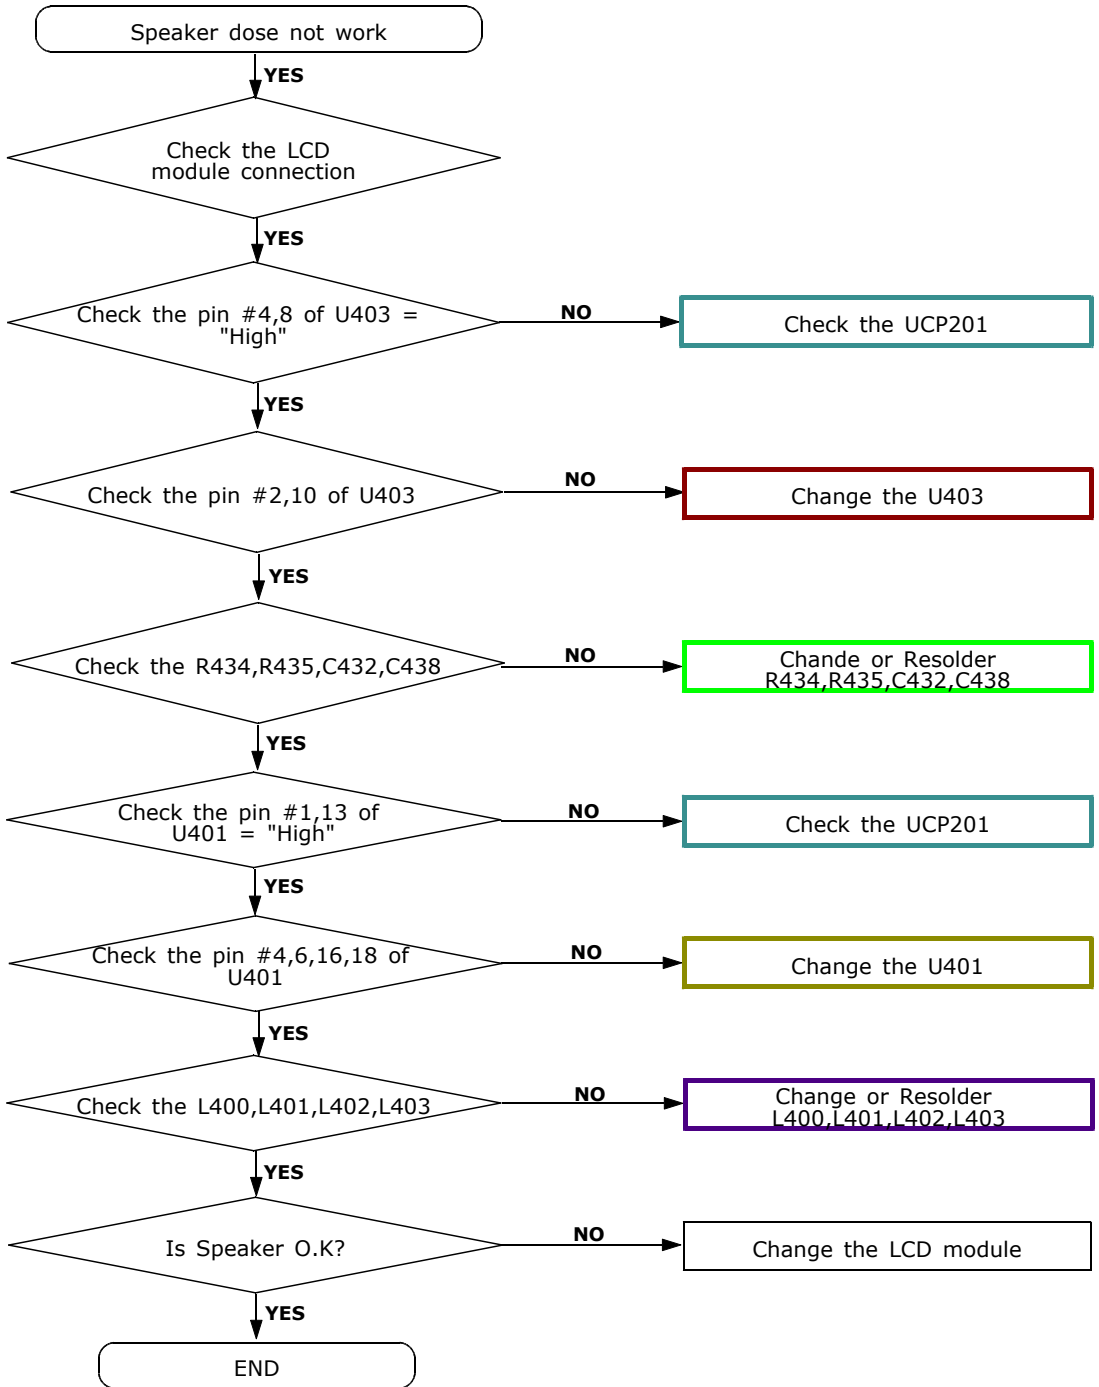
Speaker dose not work

YES

Check the LCD module connection

YES

Check the pin #4,8 of U403 = "High"

NO

Check the UCP201

YES

Check the pin #2,10 of U403

NO

Change the U403

YES

Check the R434,R435,C432,C438

NO

Chande or Resolder R434,R435,C432,C438

YES

Check the pin #1,13 of U401 = "High"

NO

Check the UCP201

YES

Check the pin #4,6,16,18 of U401

NO

Change the U401

YES

Check the L400,L401,L402,L403

NO

Change or Resolder L400,L401,L402,L403

YES

Is Speaker O.K?

NO

Change the LCD module

YES

END